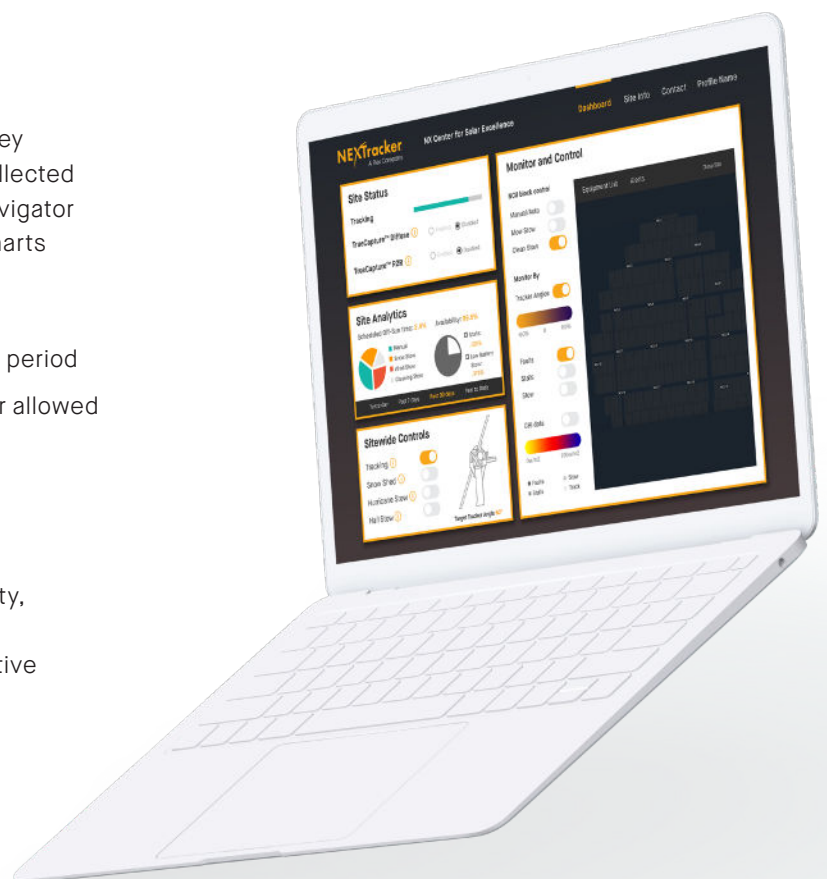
ey
llected
vigator
arts

period
r allowed

ty,

tive

NEXTracker
A Flex Company
NX Center for Solar Excellence
Dashboard Site Info Contact Profile Name

Site Status
Tracking
TrueCapture™ Diffuse
Enabled Disabled
TrueCapture™ FDR
Enabled Disabled

Site Analytics
Scheduled Off-Sun Time: 3.8%
Availability: 96.6%
Manual
Snow Stow
Wind Stow
Cleaning Stow
Static
Low Battery Stow
Yesterday Past 7 days Past 30 days Past 12 Mo

Sitewide Controls
Tracking
Snow Shed
Hurricane Stow
Hail Stow
Target Tracker Angle

Monitor and Control
NCU block control
Manual/Auto
Max Stow
Clean Stow
Monitor By
Tracker Angles
Faults
Static
Stow
Off data
Equipment List Alerts Show Site